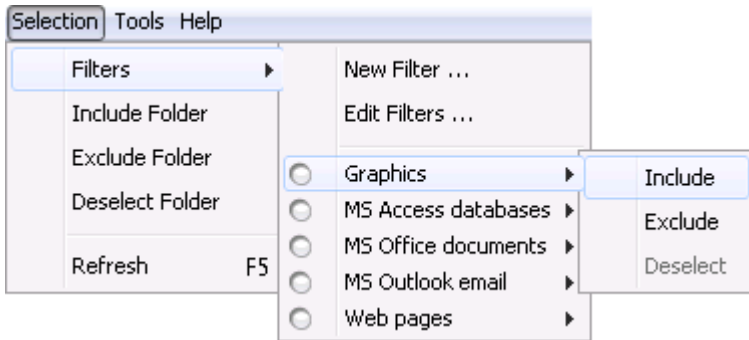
Selection Tools Help

Filters
Include Folder
Exclude Folder
Deselect Folder
Refresh F5

New Filter ...
Edit Filters ...
Graphics
MS Access databases
MS Office documents
MS Outlook email
Web pages

Include
Exclude
Deselect